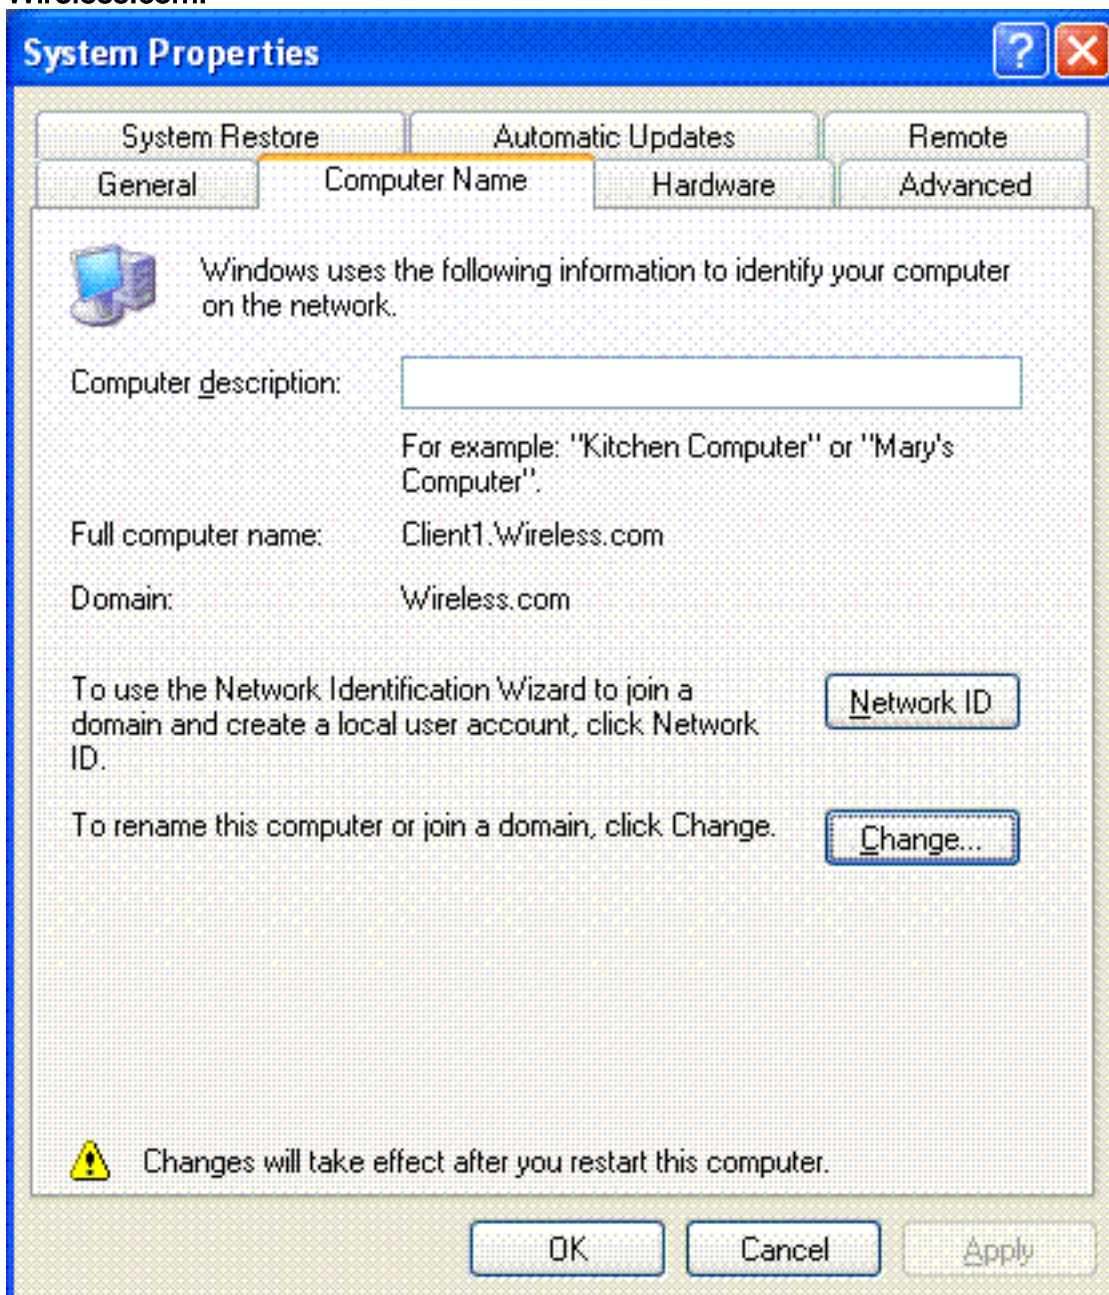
System Properties

System Restore | Automatic Updates | Remote
General | Computer Name | Hardware | Advanced

Windows uses the following information to identify your computer on the network.

Computer description:

For example: "Kitchen Computer" or "Mary's Computer".

Full computer name: Client1.Wireless.com

Domain: Wireless.com

To use the Network Identification Wizard to join a domain and create a local user account, click Network ID.

Network ID

To rename this computer or join a domain, click Change.

Change...

Changes will take effect after you restart this computer.

OK Cancel Apply